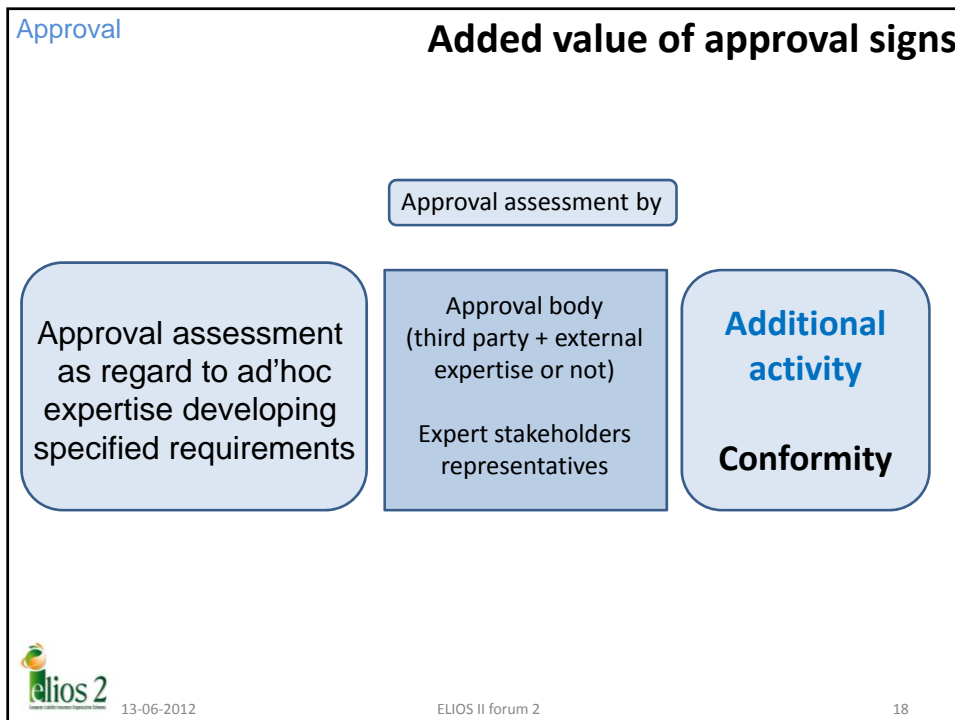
Approval

Added value of approval signs

Approval assessment by

Approval assessment as regard to ad'hoc expertise developing specified requirements

Approval body (third party + external expertise or not)

Expert stakeholders representatives

Additional activity

Conformity

elios 2

13-06-2012

ELIOS II forum 2

18